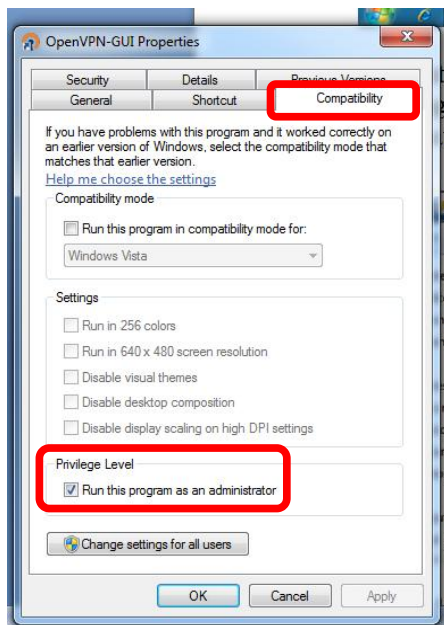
OpenVPN-GUI Properties

Security
Details
Previous Versions
General
Shortcut
Compatibility

If you have problems with this program and it worked correctly on an earlier version of Windows, select the compatibility mode that matches that earlier version.

Help me choose the settings

Compatibility mode

Run this program in compatibility mode for:

Windows Vista

Settings

Run in 256 colors

Run in 640 x 480 screen resolution

Disable visual themes

Disable desktop composition

Disable display scaling on high DPI settings

Privilege Level

Run this program as an administrator

Change settings for all users

OK
Cancel
Apply